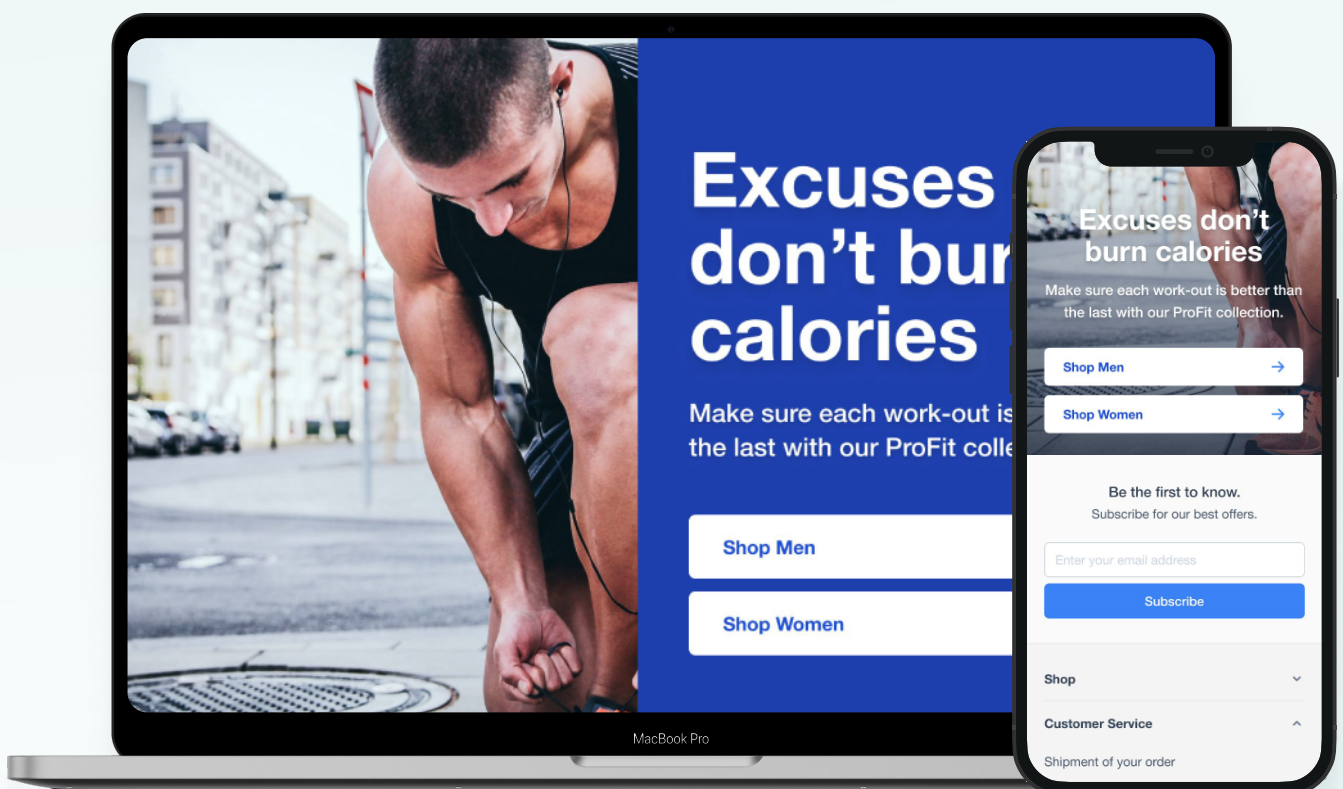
Excuses don't bur calories

Make sure each work-out is the last with our ProFit colle

Shop Men

Shop Women

MacBook Pro

Excuses don't burn calories

Make sure each work-out is better than the last with our ProFit collection.

Shop Men →

Shop Women →

Be the first to know.

Subscribe for our best offers.

Enter your email address

Subscribe

Shop

Customer Service

Shipment of your order